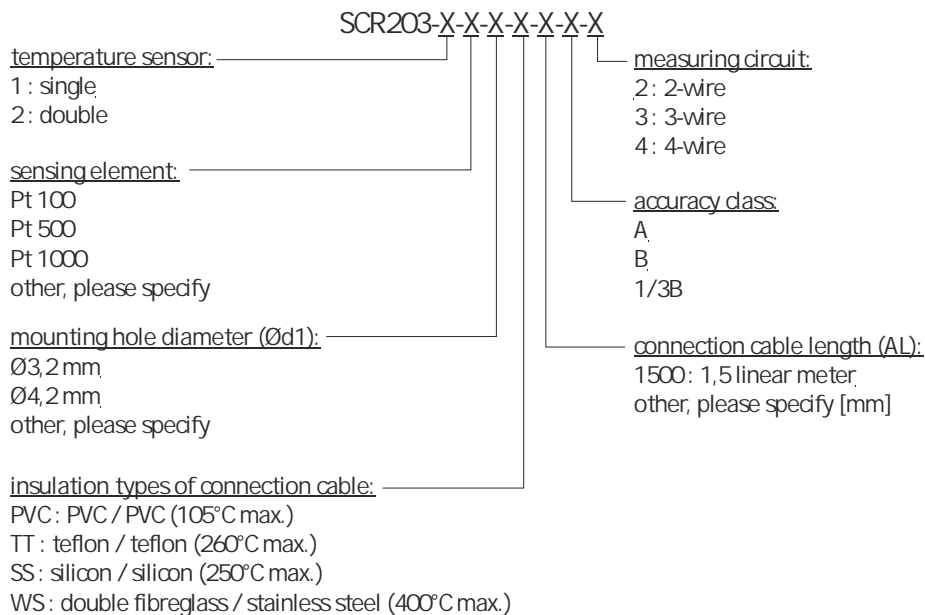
SCR203-X-X-X-X-X-X-X

temperature sensor:
1 : single
2 : double

sensing element:
Pt 100
Pt 500
Pt 1000
other, please specify

mounting hole diameter (Ød1):
Ø3,2 mm
Ø4,2 mm
other, please specify

insulation types of connection cable:
PVC : PVC / PVC (105°C max.)
TT : teflon / teflon (260°C max.)
SS : silicon / silicon (250°C max.)
WS : double fibreglass / stainless steel (400°C max.)

measuring circuit:
2 : 2-wire
3 : 3-wire
4 : 4-wire

accuracy class:
A
B
1/3B

connection cable length (AL):
1500 : 1,5 linear meter
other, please specify [mm]